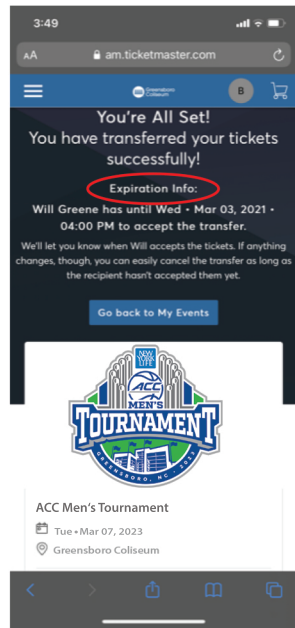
3:49

AA am.ticketmaster.com

Greensboro Coliseum

B

You're All Set!
You have transferred your tickets successfully!

Expiration Info:

Will Greene has until Wed • Mar 03, 2021 • 04:00 PM to accept the transfer.

We'll let you know when Will accepts the tickets. If anything changes, though, you can easily cancel the transfer as long as the recipient hasn't accepted them yet.

Go back to My Events

NEW YORK LIFE
ACC MEN'S TOURNAMENT
GREENSBORO, NC • 2023

ACC Men's Tournament

Tue • Mar 07, 2023

Greensboro Coliseum